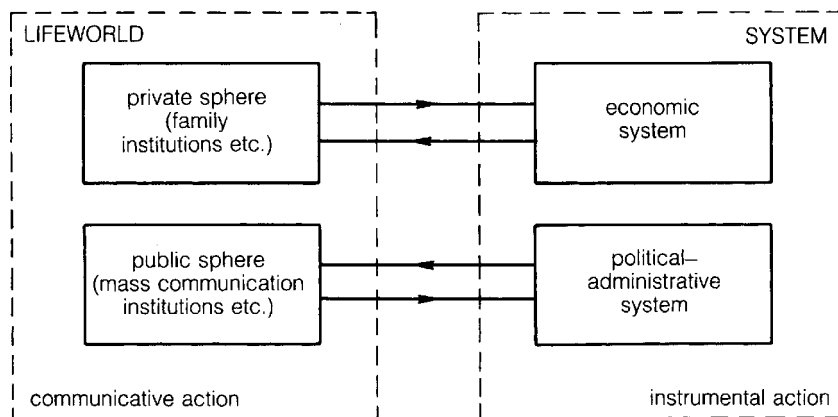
LIFEWORLD

SYSTEM

private sphere (family institutions etc.)

economic system

public sphere (mass communication institutions etc.)

political–administrative system

communicative action

instrumental action